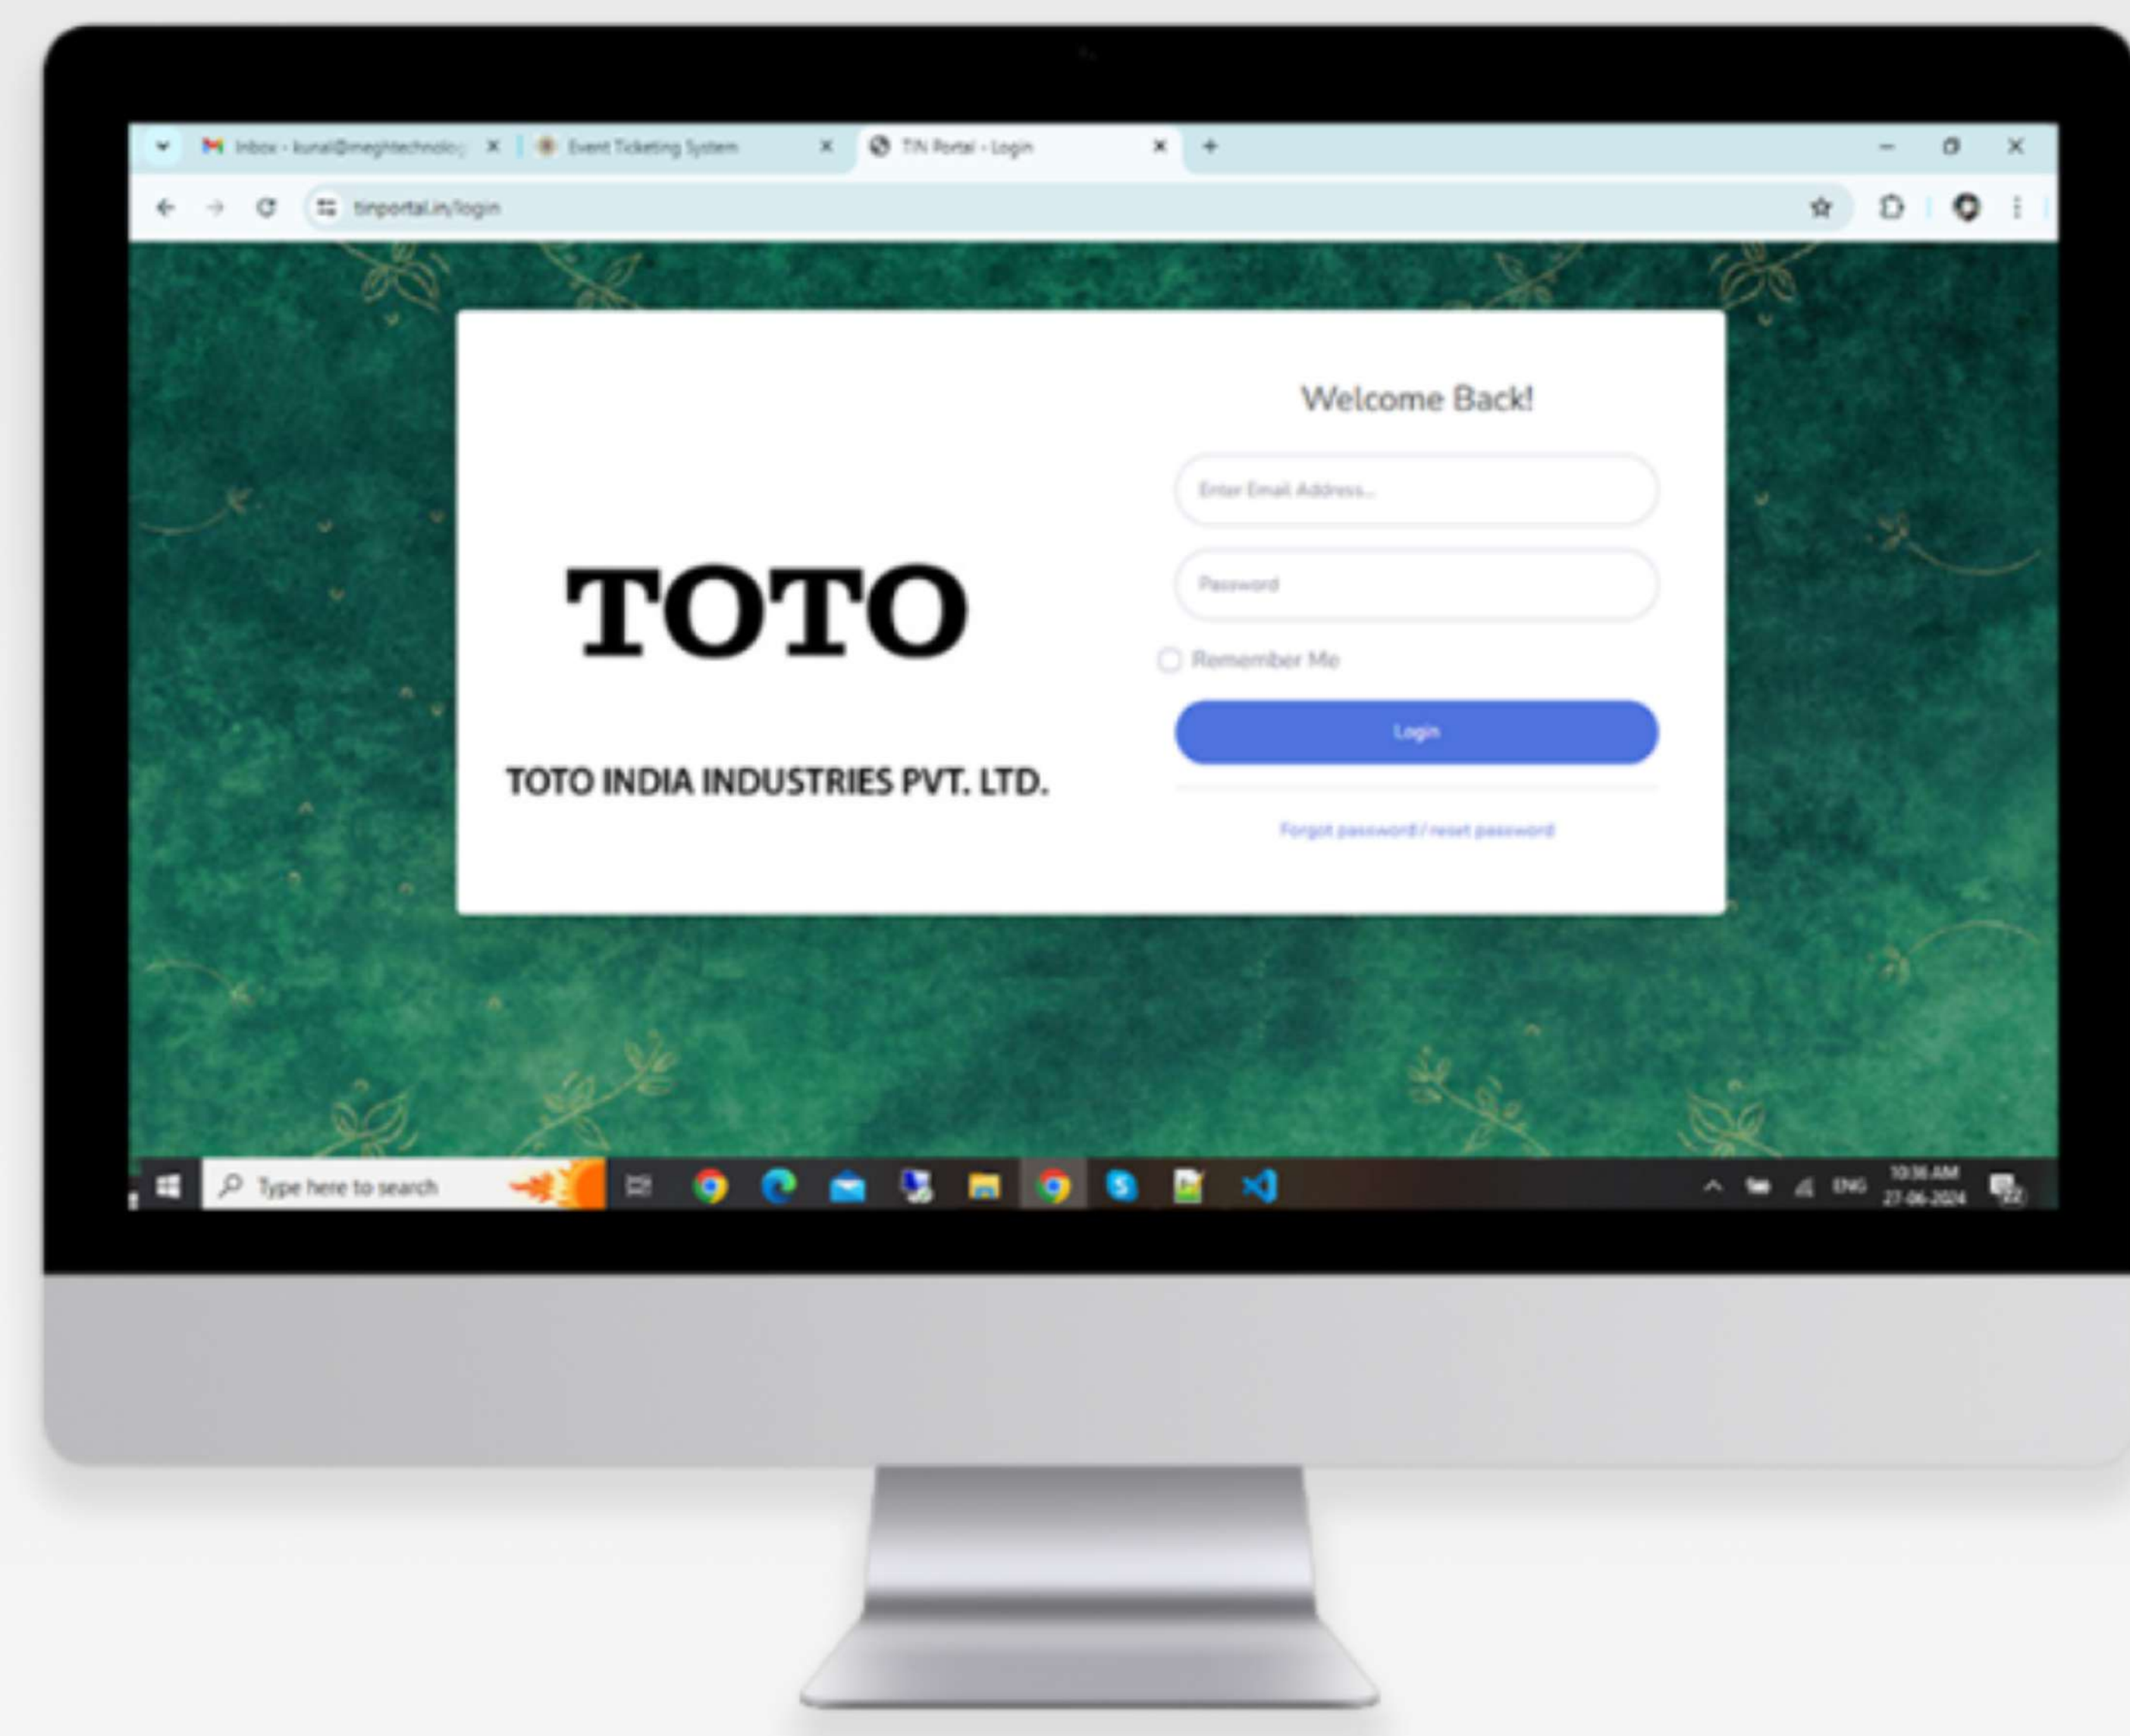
Inbox - kunal@meghtechnolog
Event Ticketing System
TIN Portal - Login
tinportal.in/login

TOTO

TOTO INDIA INDUSTRIES PVT. LTD.

Welcome Back!

Enter Email Address...

Password

Remember Me

Login

Forgot password / reset password

Type here to search

ENG
10:36 AM
27-06-2024